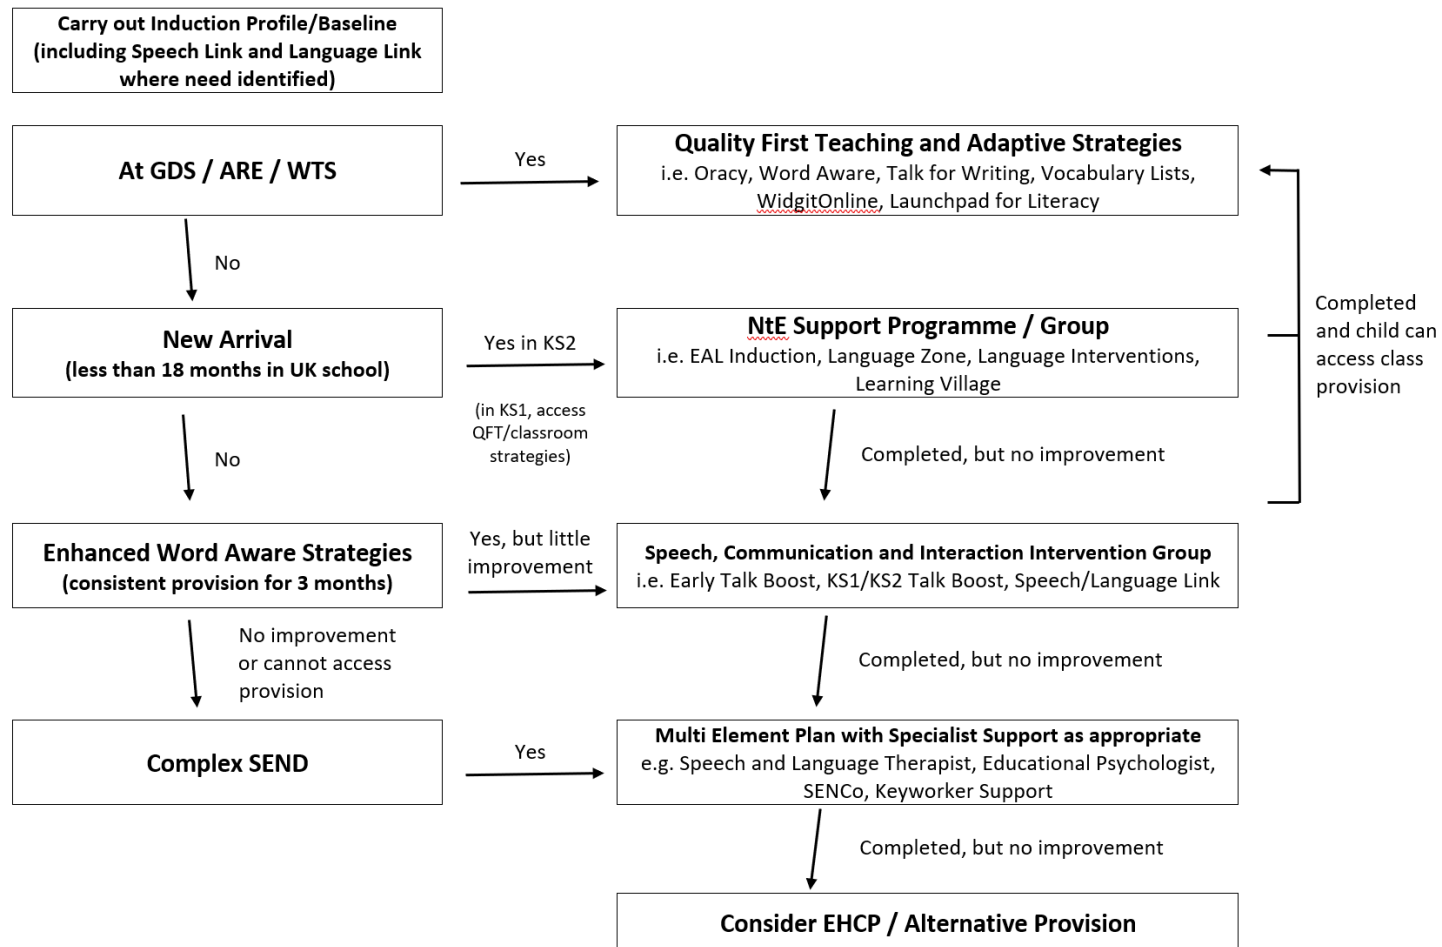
Carry out Induction Profile/Baseline (including Speech Link and Language Link where need identified)

At GDS / ARE / WTS

Yes

Quality First Teaching and Adaptive Strategies
i.e. Oracy, Word Aware, Talk for Writing, Vocabulary Lists, WidgitOnline, Launchpad for Literacy

No

New Arrival
(less than 18 months in UK school)

Yes in KS2

(in KS1, access QFT/classroom strategies)

NtE Support Programme / Group
i.e. EAL Induction, Language Zone, Language Interventions, Learning Village

Completed and child can access class provision

No

Completed, but no improvement

Enhanced Word Aware Strategies
(consistent provision for 3 months)

Yes, but little improvement

Speech, Communication and Interaction Intervention Group
i.e. Early Talk Boost, KS1/KS2 Talk Boost, Speech/Language Link

No improvement or cannot access provision

Completed, but no improvement

Complex SEND

Yes

Multi Element Plan with Specialist Support as appropriate
e.g. Speech and Language Therapist, Educational Psychologist, SENCo, Keyworker Support

Completed, but no improvement

Consider EHCP / Alternative Provision